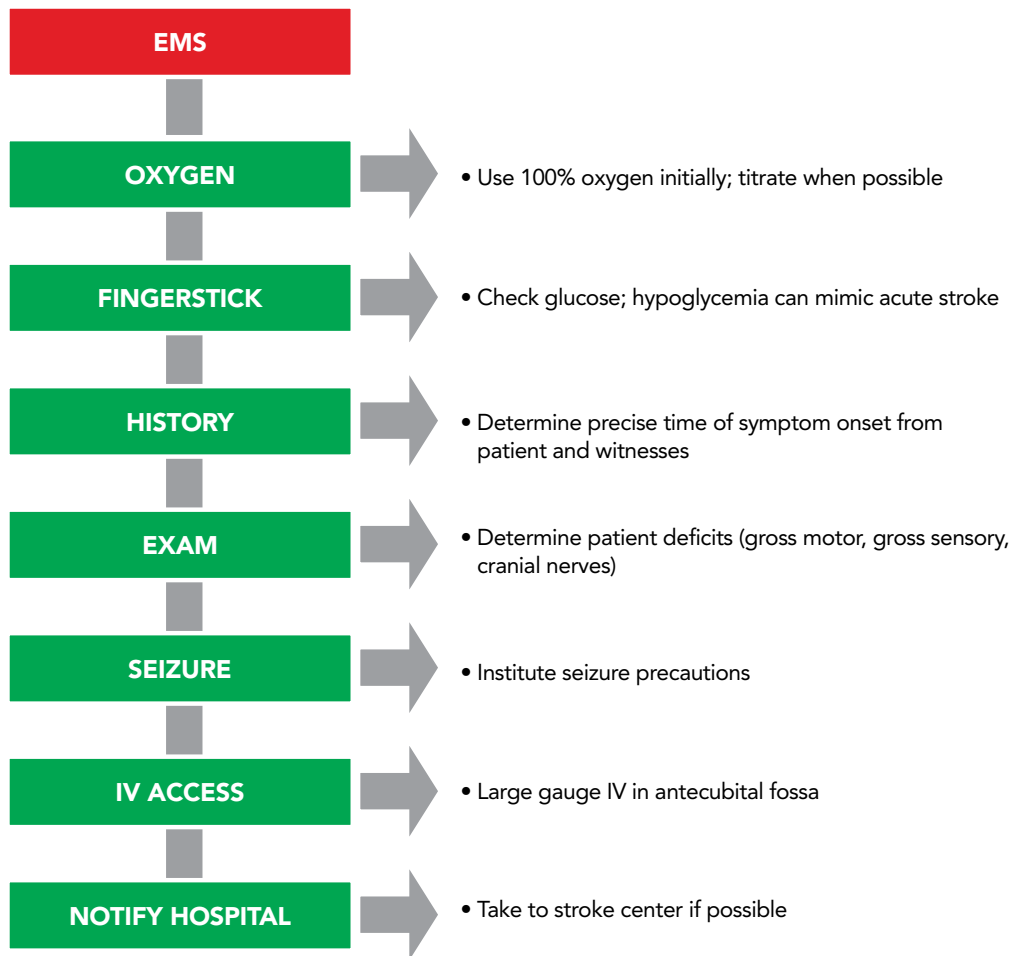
EMS

OXYGEN

• Use 100% oxygen initially; titrate when possible

FINGERSTICK

• Check glucose; hypoglycemia can mimic acute stroke

HISTORY

• Determine precise time of symptom onset from patient and witnesses

EXAM

• Determine patient deficits (gross motor, gross sensory, cranial nerves)

SEIZURE

• Institute seizure precautions

IV ACCESS

• Large gauge IV in antecubital fossa

NOTIFY HOSPITAL

• Take to stroke center if possible